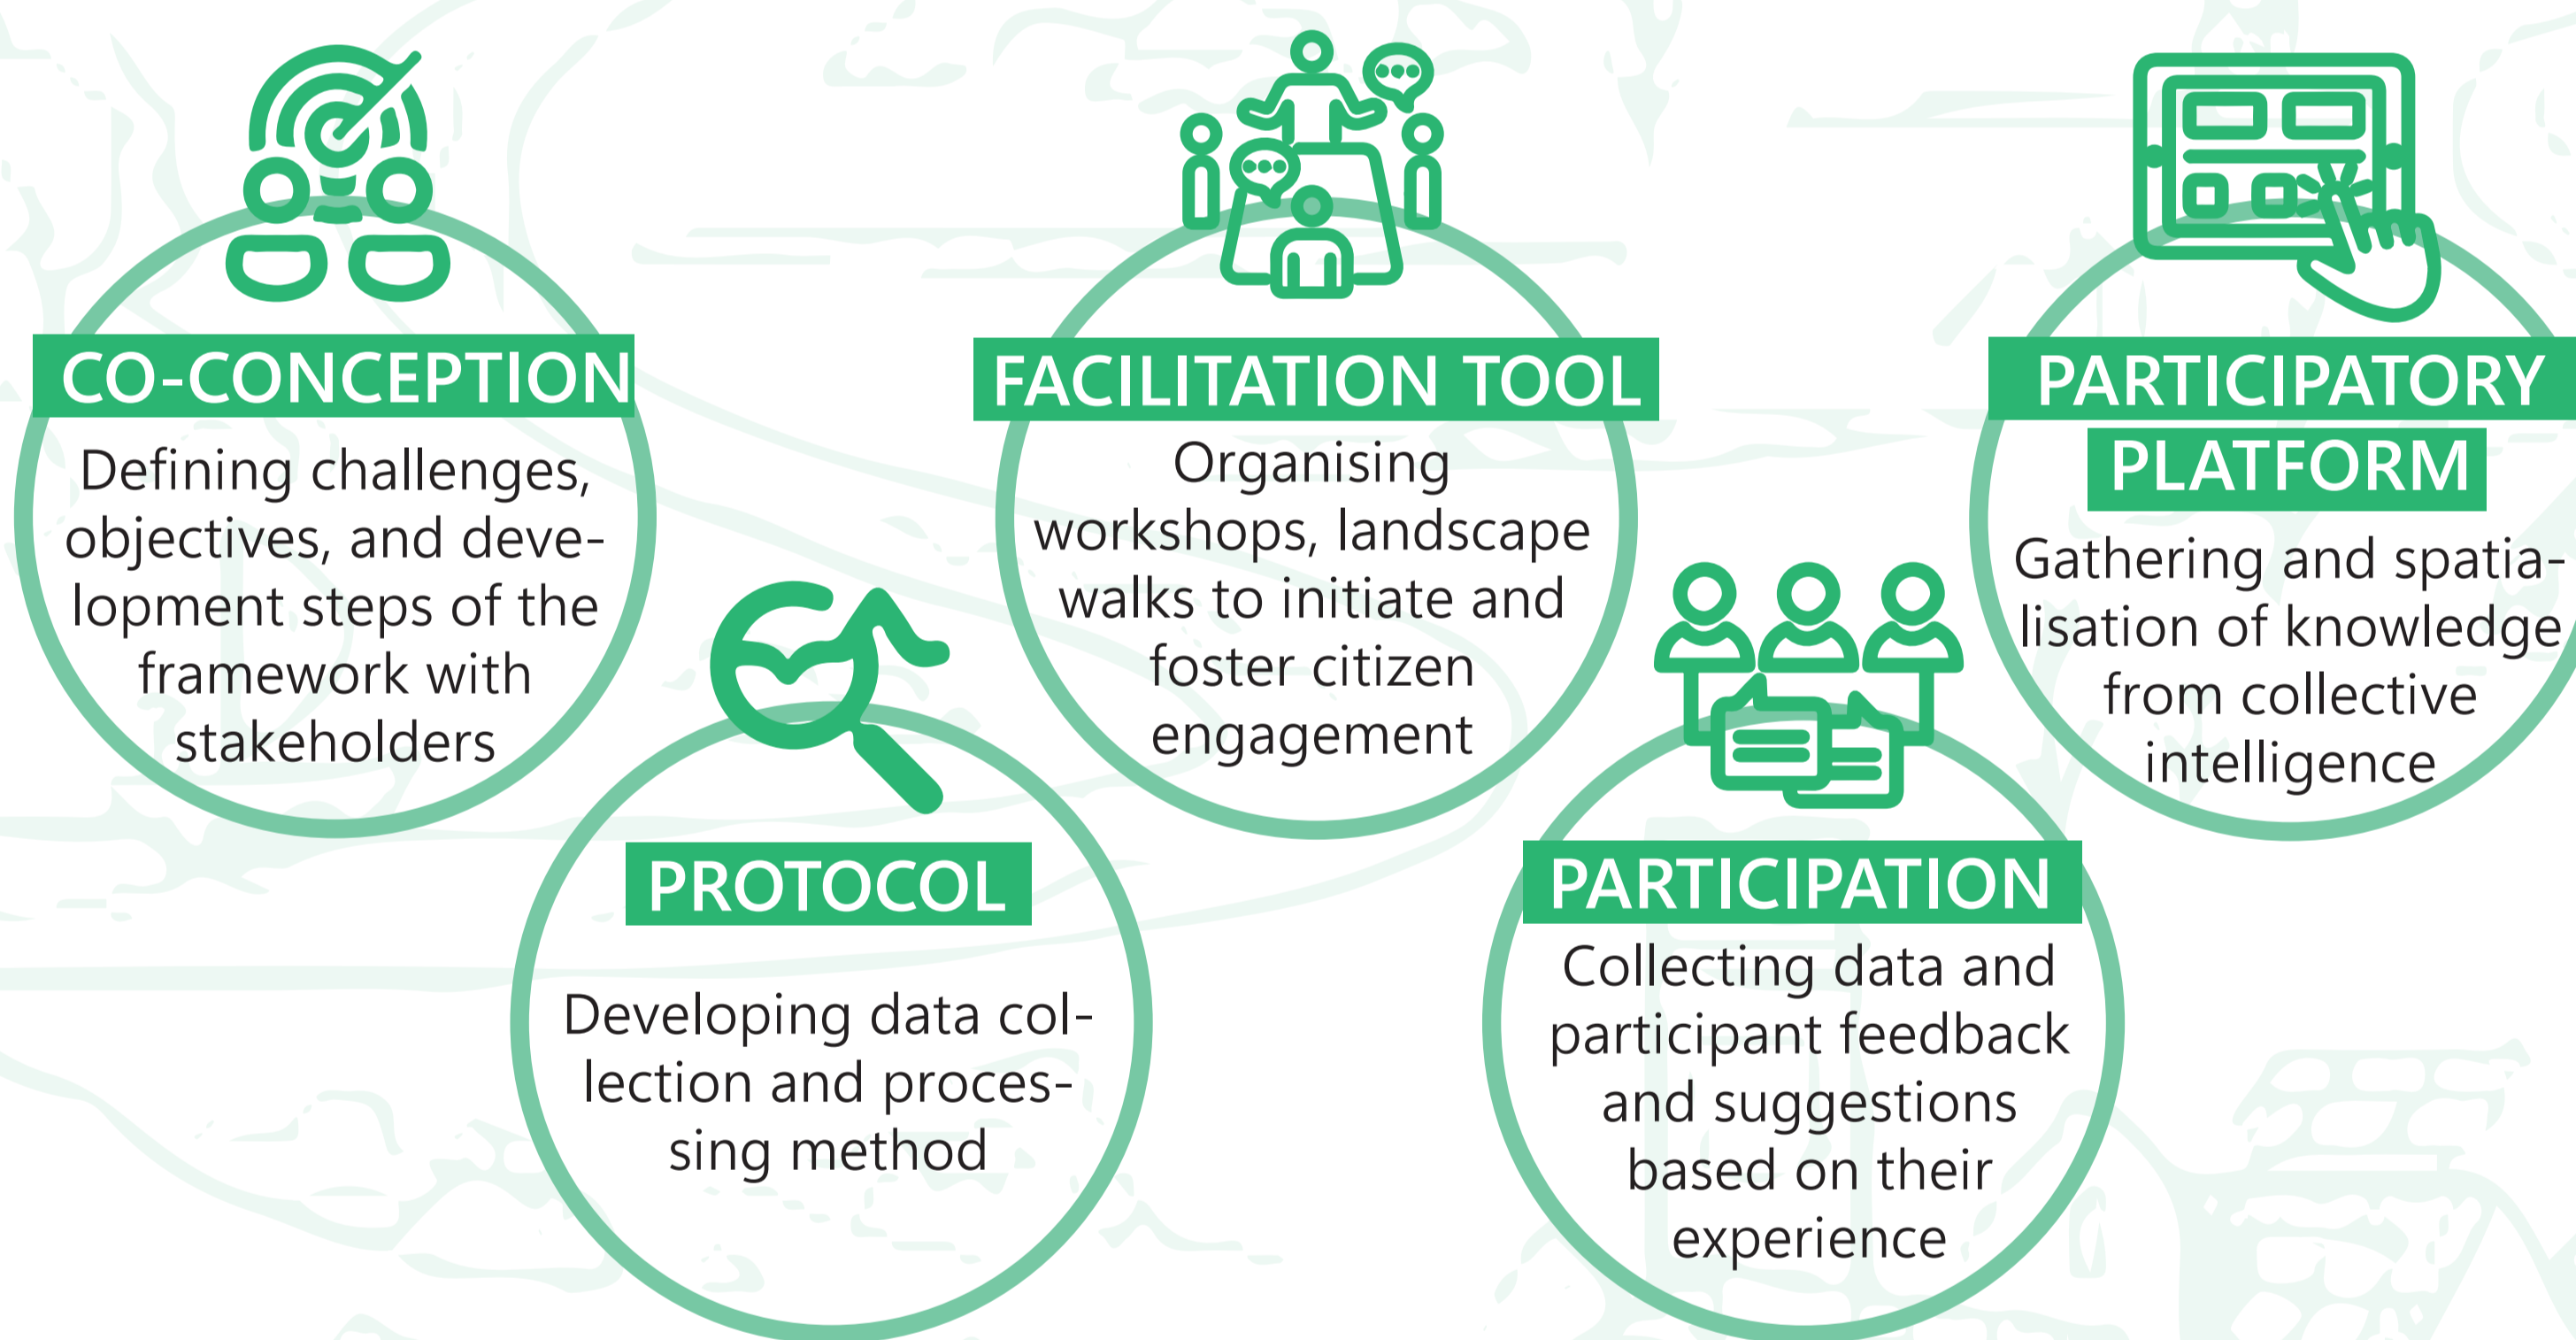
CO-CONCEPTION

Defining challenges, objectives, and development steps of the framework with stakeholders

PROTOCOL

Developing data collection and processing method

FACILITATION TOOL

Organising workshops, landscape walks to initiate and foster citizen engagement

PARTICIPATION

Collecting data and participant feedback and suggestions based on their experience

PARTICIPATORY PLATFORM

Gathering and spatialisation of knowledge from collective intelligence